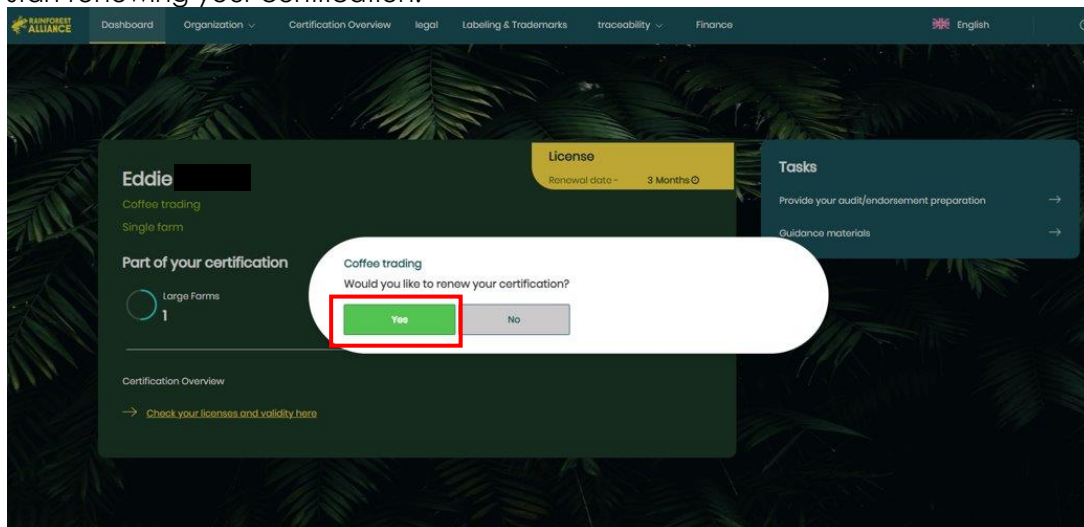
start renewing your certification.

RAINFOREST ALLIANCE

Dashboard Organization Certification Overview legal Labeling & Trademarks traceability Finance English

Eddie
Coffee trading
Single farm

License
Renewal date - 3 Months

Tasks
Provide your audit/endorsement preparation →
Guidance materials →

Part of your certification
Large Farms
1

Coffee trading
Would you like to renew your certification?
Yes
No

Certification Overview
→ Check your licenses and validity here